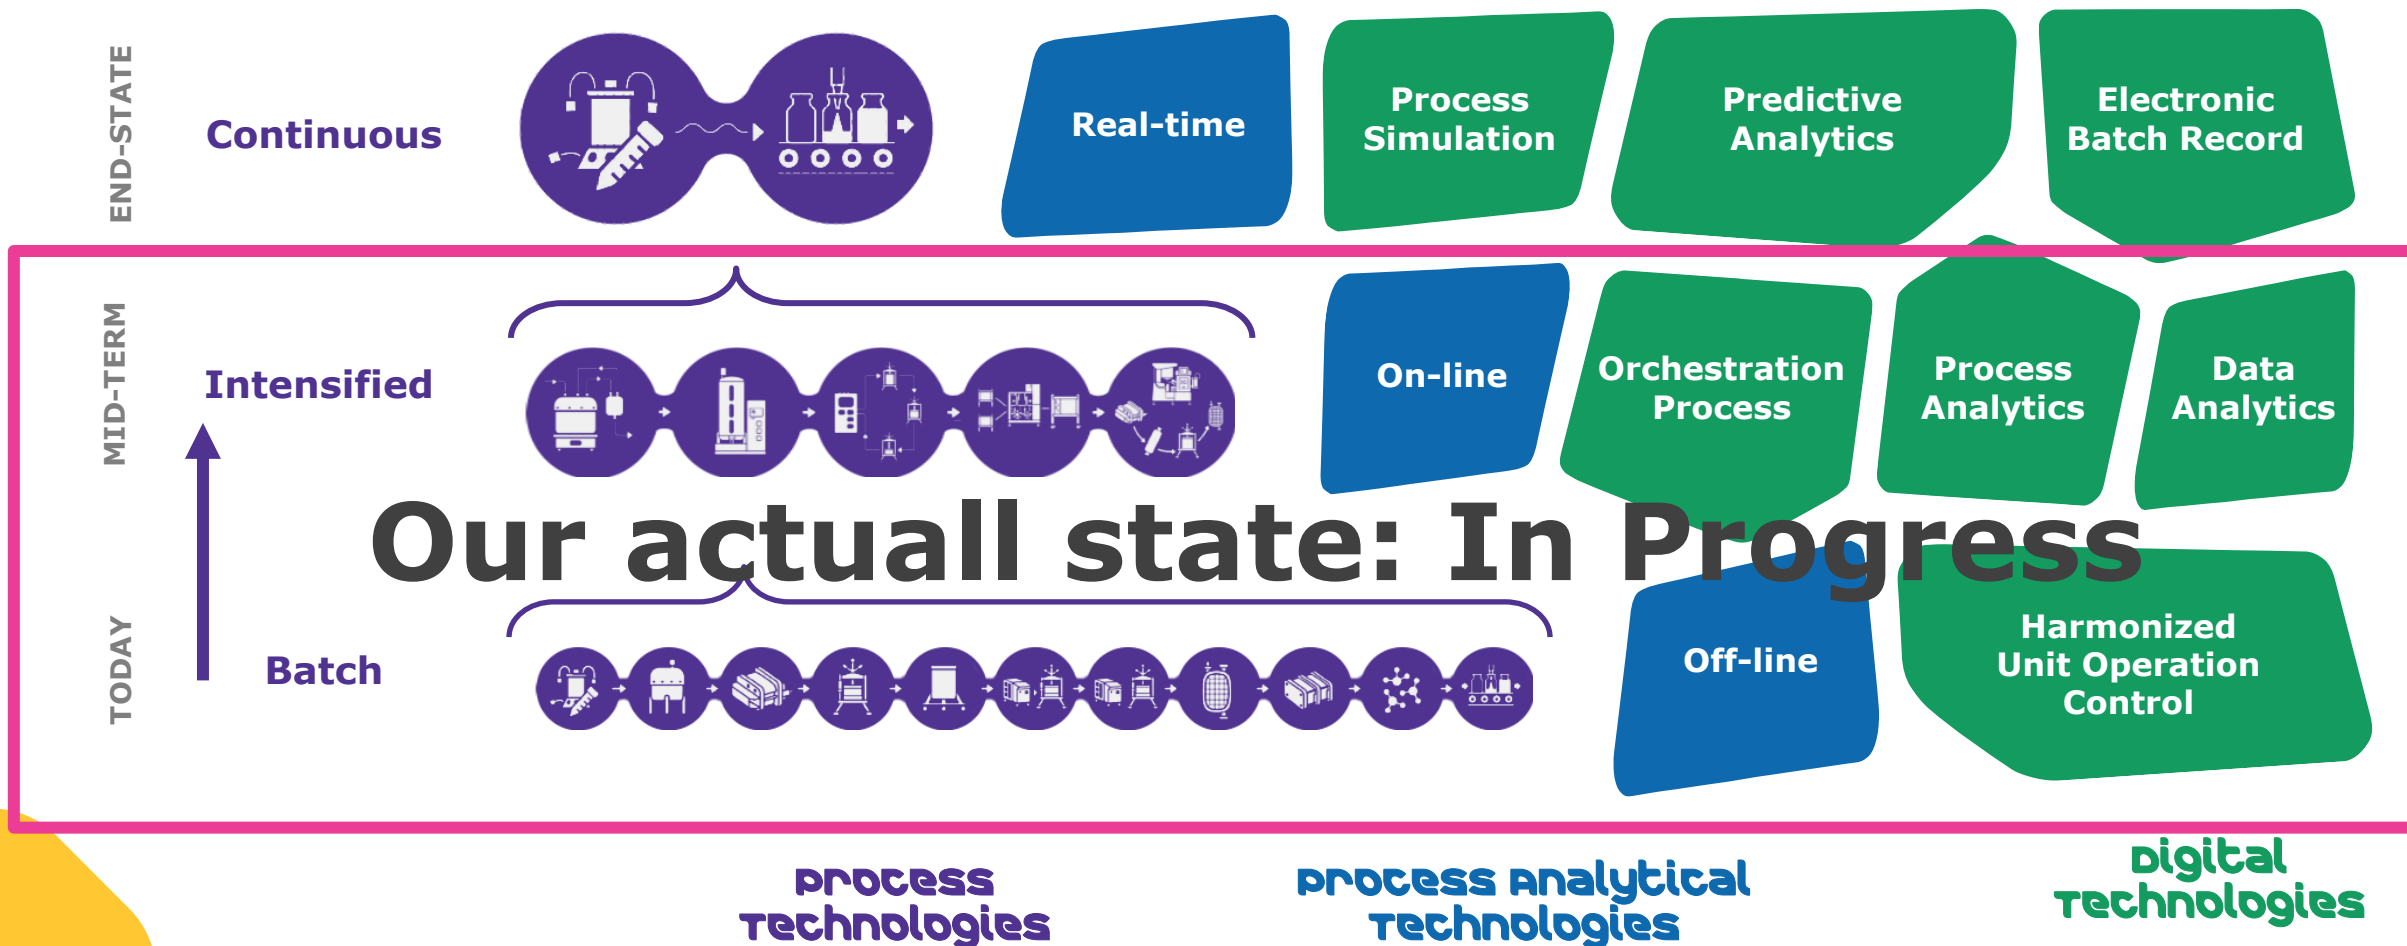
END-STATE

Continuous

Real-time

Process Simulation

Predictive Analytics

Electronic Batch Record

MID-TERM

Intensified

On-line

Orchestration Process

Process Analytics

Data Analytics

Our actuall state: In Progress

TODAY

Batch

Off-line

Harmonized Unit Operation Control

process technologies

process analytical technologies

Digital technologies